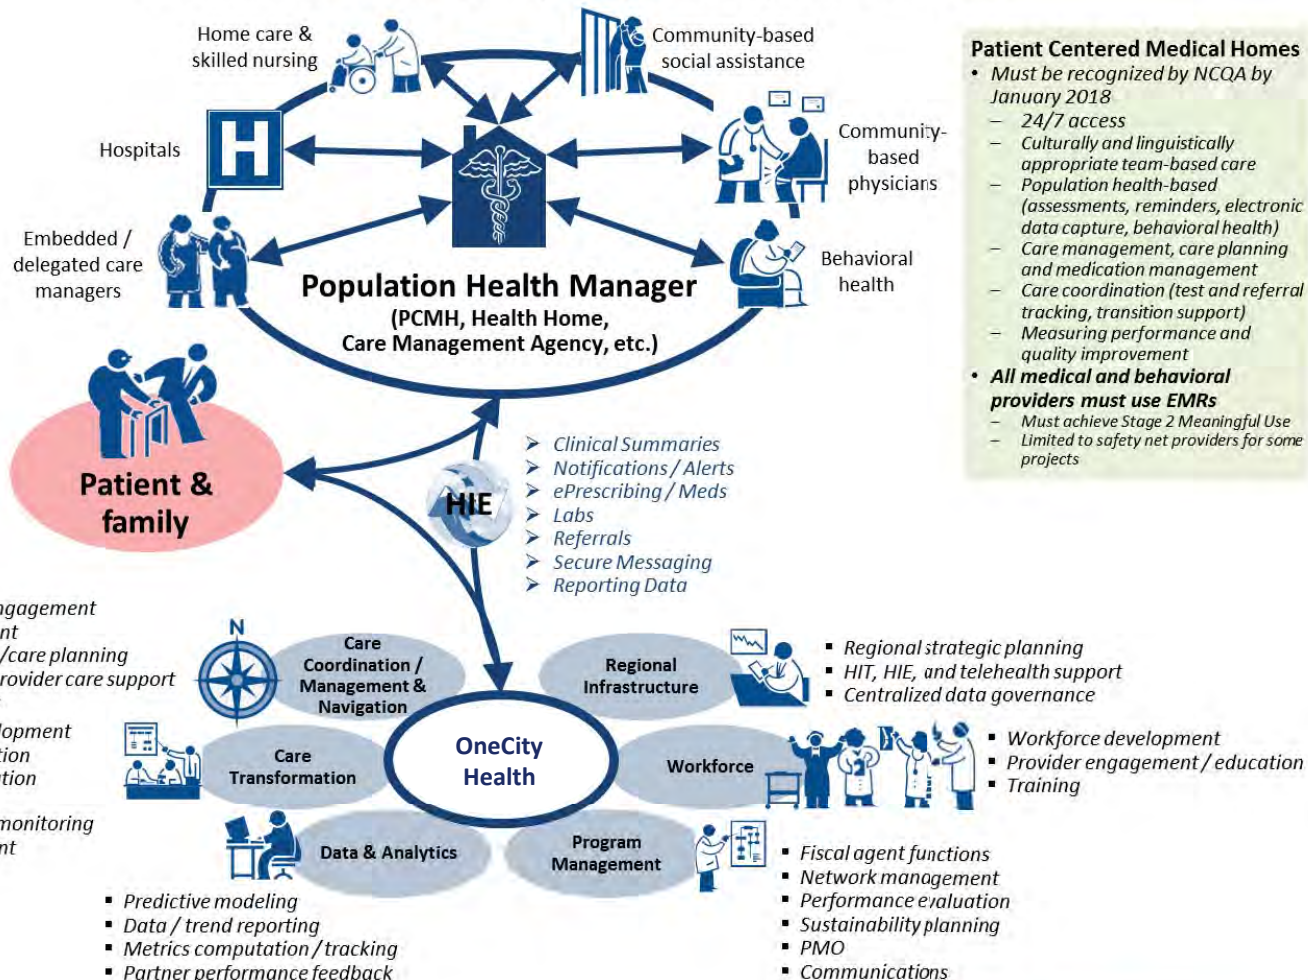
Home care & skilled nursing

Community-based social assistance

Hospitals

Community-based physicians

Embedded / delegated care managers

Behavioral health

Population Health Manager
(PCMH, Health Home, Care Management Agency, etc.)

Patient Centered Medical Homes
• Must be recognized by NCQA by January 2018
– 24/7 access
– Culturally and linguistically appropriate team-based care
– Population health-based (assessments, reminders, electronic data capture, behavioral health)
– Care management, care planning and medication management
– Care coordination (test and referral tracking, transition support)
– Measuring performance and quality improvement
• All medical and behavioral providers must use EMRs
– Must achieve Stage 2 Meaningful Use
– Limited to safety net providers for some projects

Patient & family

HIE

➢ Clinical Summaries
➢ Notifications / Alerts
➢ ePrescribing / Meds
➢ Labs
➢ Referrals
➢ Secure Messaging
➢ Reporting Data

ngagement
nt
/care planning
rovider care support

lopment
tion
tion

monitoring
nt

N

Care Coordination / Management & Navigation

Regional Infrastructure

▪ Regional strategic planning
▪ HIT, HIE, and telehealth support
▪ Centralized data governance

Care Transformation

OneCity Health

Workforce

▪ Workforce development
▪ Provider engagement / education
▪ Training

Data & Analytics

Program Management

▪ Fiscal agent functions
▪ Network management
▪ Performance evaluation
▪ Sustainability planning
▪ PMO
▪ Communications

▪ Predictive modeling
▪ Data / trend reporting
▪ Metrics computation / tracking
▪ Partner performance feedback